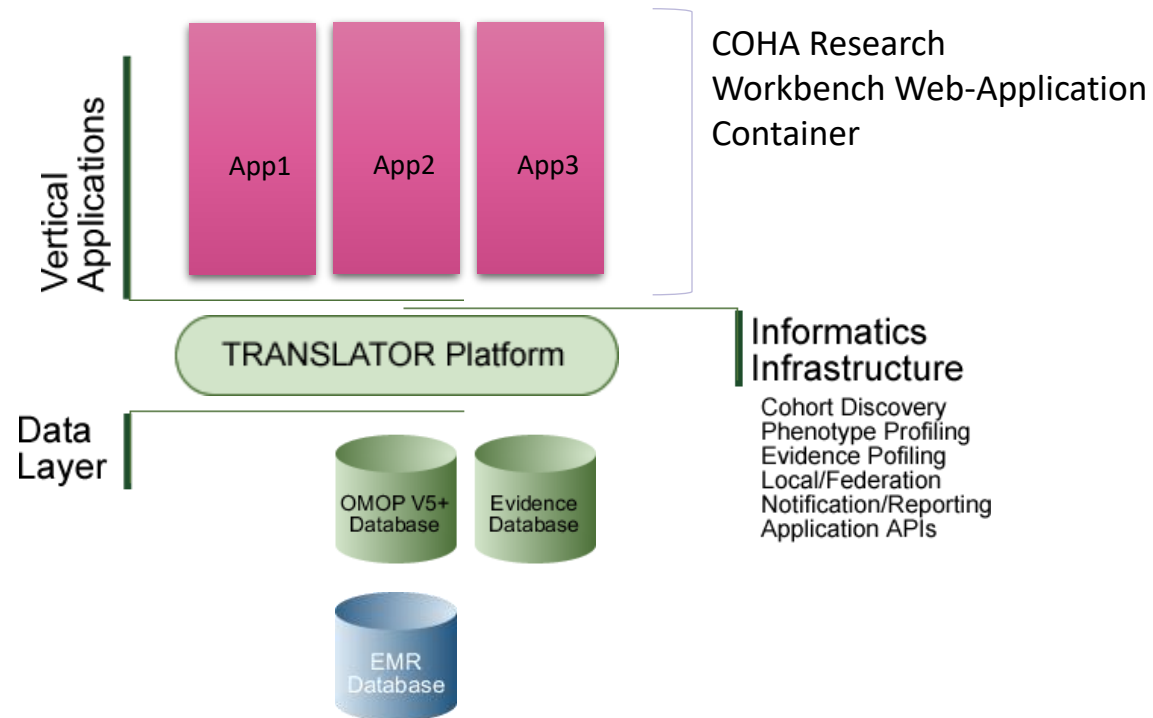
Vertical Applications

App1

App2

App3

COHA Research Workbench Web-Application Container

TRANSLATOR Platform

Informatics Infrastructure

Cohort Discovery
Phenotype Profiling
Evidence Pofiling
Local/Federation
Notification/Reporting
Application APIs

Data Layer

OMOP V5+ Database

Evidence Database

EMR Database